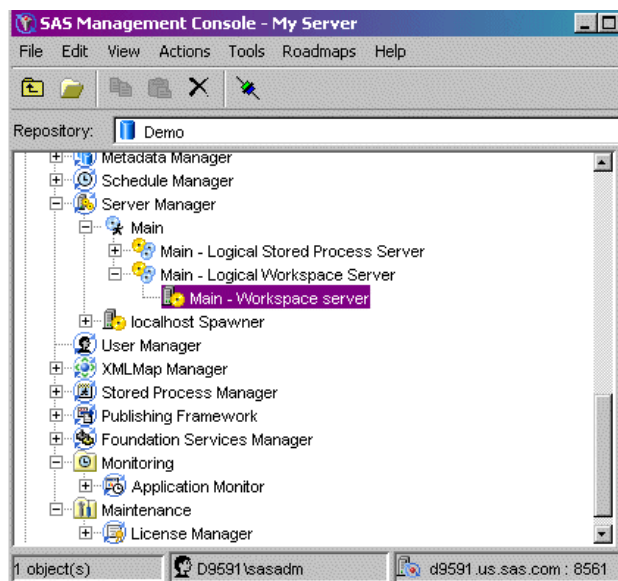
SAS Management Console - My Server

File Edit View Actions Tools Roadmaps Help

Repository: Demo

Metadata Manager
Schedule Manager
Server Manager
Main
Main - Logical Stored Process Server
Main - Logical Workspace Server
Main - Workspace server
localhost Spawner
User Manager
XMLMap Manager
Stored Process Manager
Publishing Framework
Foundation Services Manager
Monitoring
Application Monitor
Maintenance
License Manager

1 object(s) D9591\sasadm d9591.us.sas.com : 8561